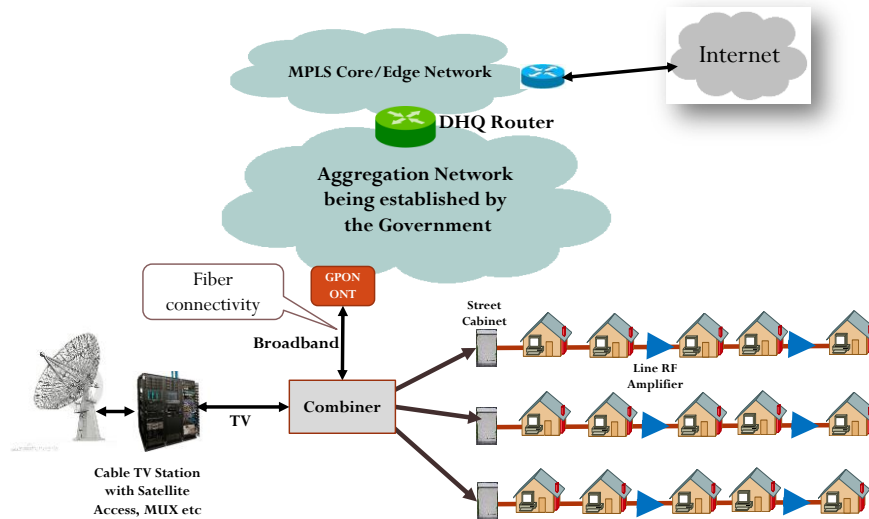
Internet

MPLS Core/Edge Network

DHQ Router

Aggregation Network being established by the Government

Fiber connectivity

GPON ONT

Broadband

Street Cabinet

Line RF Amplifier

TV

Combiner

Cable TV Station with Satellite Access, MUX etc